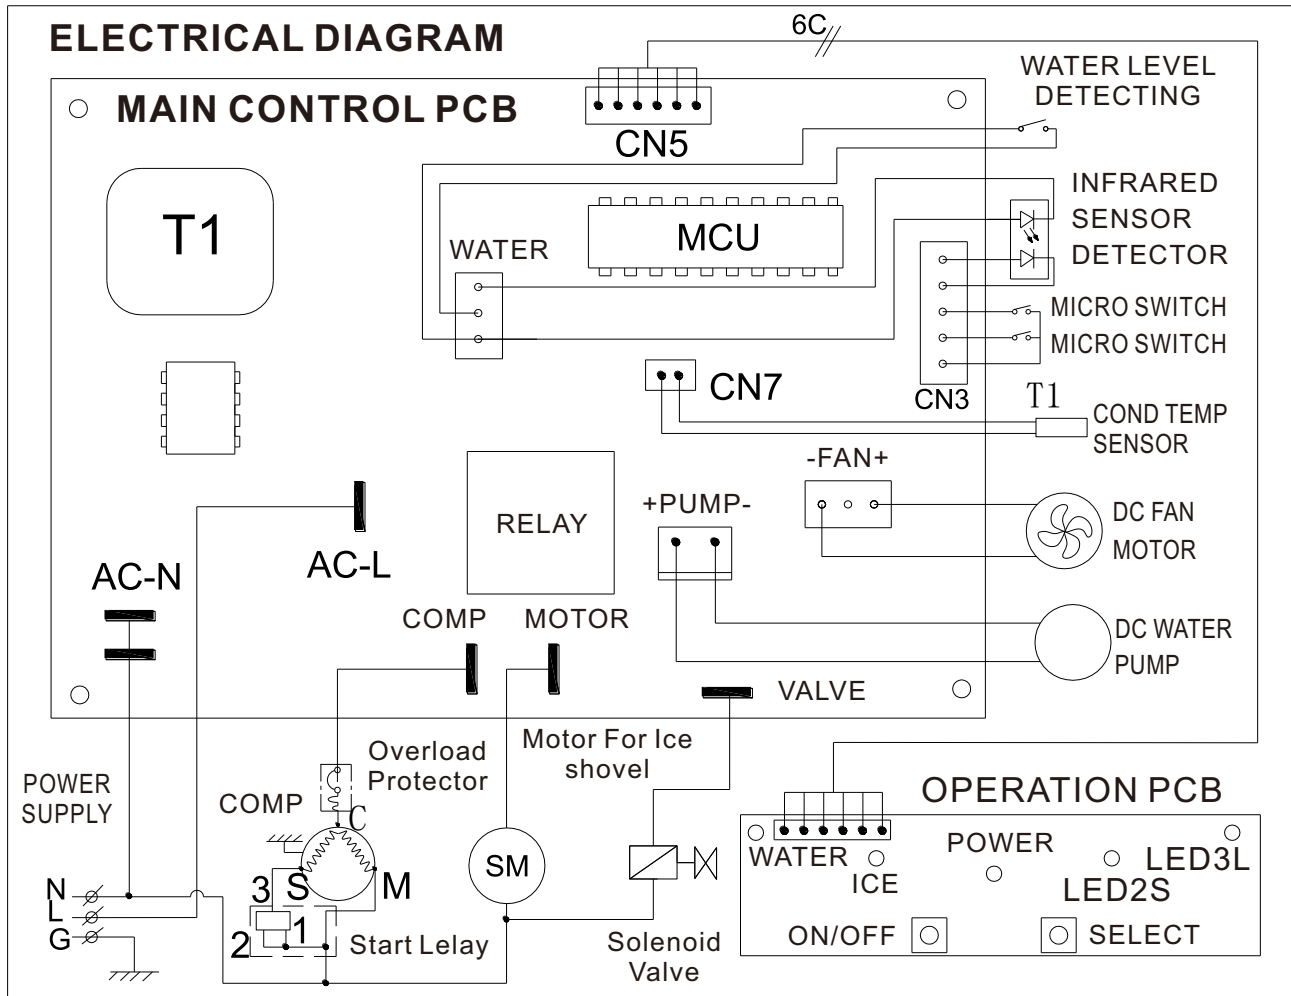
ELECTRICAL DIAGRAM

6C

MAIN CONTROL PCB

CN5

WATER LEVEL DETECTING

T1

MCU

WATER

INFRARED SENSOR DETECTOR

MICRO SWITCH

MICRO SWITCH

CN7

CN3

T1

COND TEMP SENSOR

-FAN+

RELAY

+PUMP-

DC FAN MOTOR

AC-N

AC-L

COMP

MOTOR

DC WATER PUMP

VALVE

POWER SUPPLY

Overload Protector

Motor For Ice shovel

COMP

C

OPERATION PCB

3 S

M

SM

WATER

ICE

POWER

LED3L

LED2S

N

L

G

2

1

Start Lelay

Solenoid Valve

ON/OFF

SELECT